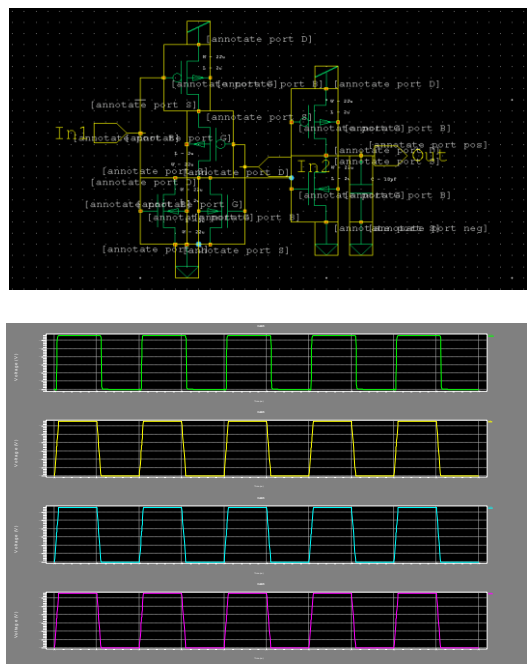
[annotate port D]
W = 22u
L = 2u
[annotate[annotate port B]
[annotate port D]
[annotate port S]
W = 22u
L = 2u
[annotate port S]
[annotate[annotate port B]
In1
[annotate[annotate port B]
[annotate port G]
[annotate port pos]
L = 2u
W = 22u
[annotate port D]
[annotate port G]
Out
[annotate port D]
[annotate port D]
In2
[annotate port S]
C = 10pf
[annotate[annotate port G]
[annotate[annotate port B]
[annotate port G]
[annotate port B]
L = 2u
W = 22u
[annotate port S]
[annotate port neg]
[annotate port S]
[annotate port S]

Voltage (V)
Voltage (V)
Voltage (V)
Voltage (V)